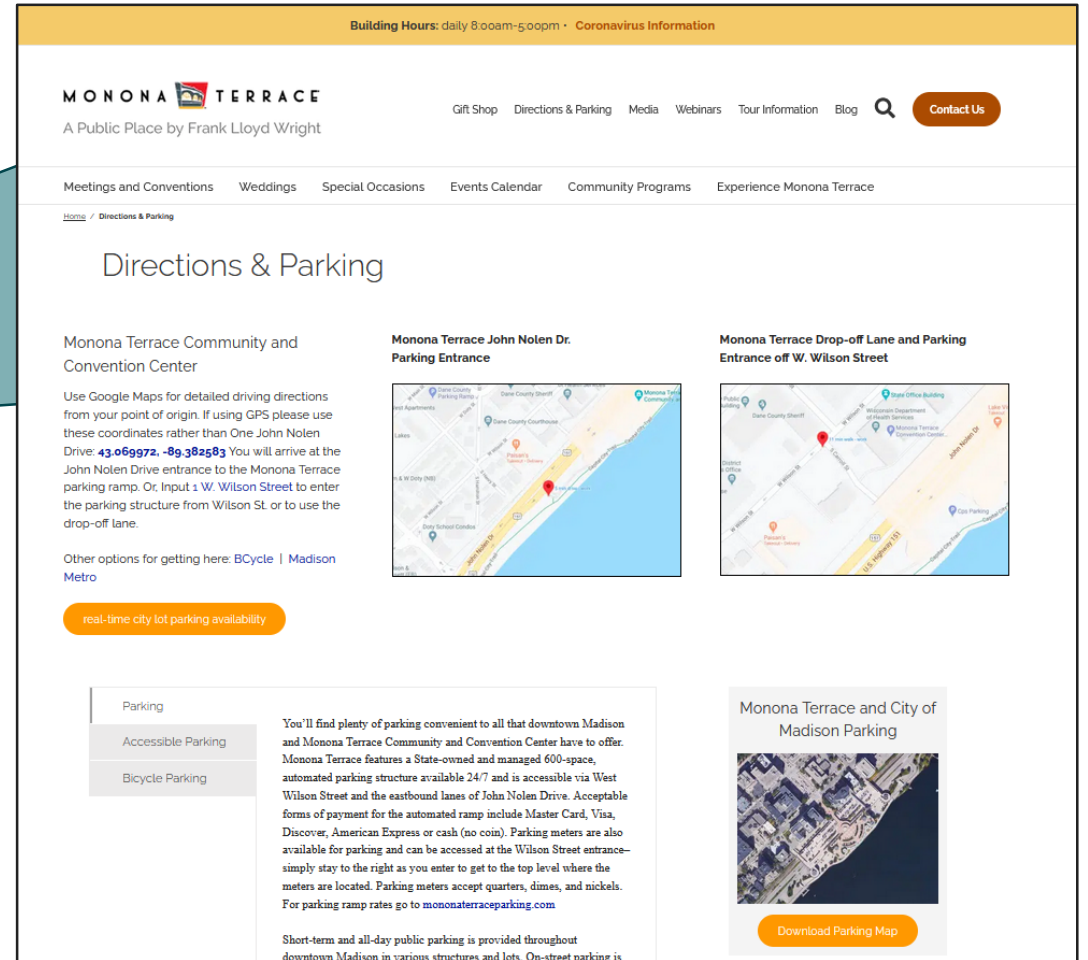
Building Hours: daily 8:00am-5:00pm • Coronavirus Information

MONONA TERRACE
A Public Place by Frank Lloyd Wright

Gift Shop Directions & Parking Media Webinars Tour Information Blog Contact Us

Meetings and Conventions Weddings Special Occasions Events Calendar Community Programs Experience Monona Terrace

Home / Directions & Parking

Directions & Parking

Monona Terrace Community and Convention Center

Use Google Maps for detailed driving directions from your point of origin. If using GPS please use these coordinates rather than One John Nolen Drive: 43.069972, -89.382583 You will arrive at the John Nolen Drive entrance to the Monona Terrace parking ramp. Or, Input 1 W. Wilson Street to enter the parking structure from Wilson St. or to use the drop-off lane.

Other options for getting here: BCycle | Madison Metro

real-time city lot parking availability

Monona Terrace John Nolen Dr. Parking Entrance

Dane County Parking Ramp, Dane County Sheriff, Monona Terrace Community, Dane County Courthouse, Paisan's, Doty School Condos, John Nolen Dr

Monona Terrace Drop-off Lane and Parking Entrance off W. Wilson Street

State Office Building, Dane County Sheriff, Wisconsin Department of Health Services, Monona Terrace Convention Center, John Nolen Dr, Paisan's, Gps Parking, U.S. Highway 151

Parking
Accessible Parking
Bicycle Parking

You'll find plenty of parking convenient to all that downtown Madison and Monona Terrace Community and Convention Center have to offer. Monona Terrace features a State-owned and managed 600-space, automated parking structure available 24/7 and is accessible via West Wilson Street and the eastbound lanes of John Nolen Drive. Acceptable forms of payment for the automated ramp include Master Card, Visa, Discover, American Express or cash (no coin). Parking meters are also available for parking and can be accessed at the Wilson Street entrance–simply stay to the right as you enter to get to the top level where the meters are located. Parking meters accept quarters, dimes, and nickels. For parking ramp rates go to mononaterraceparking.com

Short-term and all-day public parking is provided throughout downtown Madison in various structures and lots. On-street parking is

Monona Terrace and City of Madison Parking

Download Parking Map